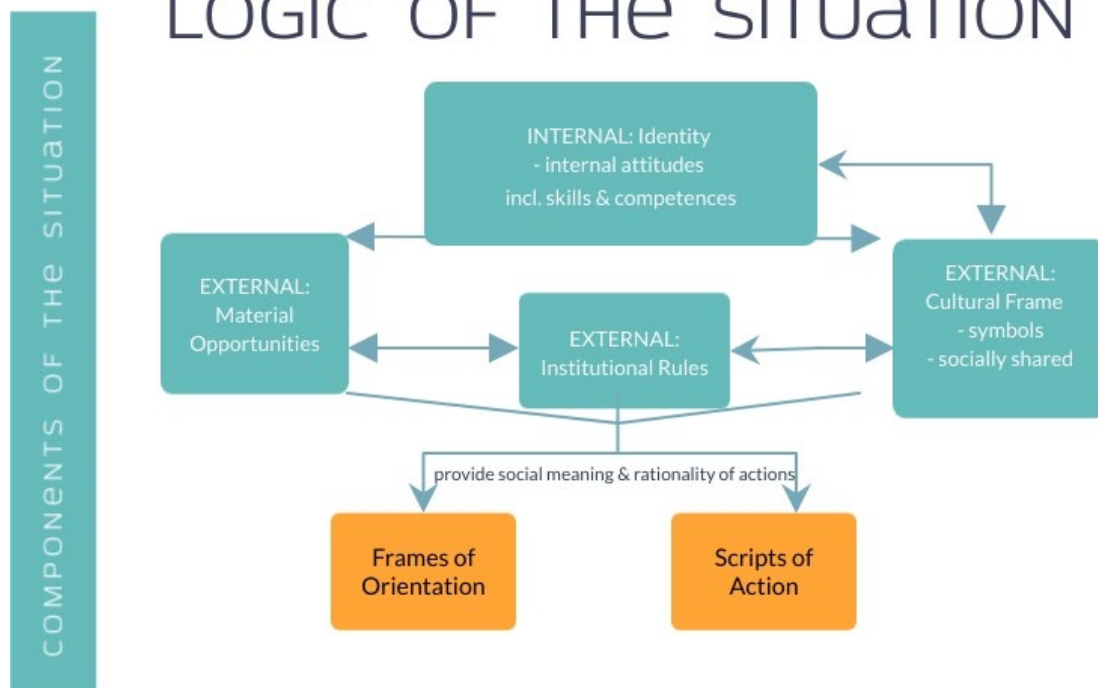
LOGIC OF THE SITUATION

COMPONENTS OF THE SITUATION

INTERNAL: Identity
- internal attitudes
incl. skills & competences

EXTERNAL:
Material
Opportunities

EXTERNAL:
Institutional Rules

EXTERNAL:
Cultural Frame
- symbols
- socially shared

provide social meaning & rationality of actions

Frames of
Orientation

Scripts of
Action